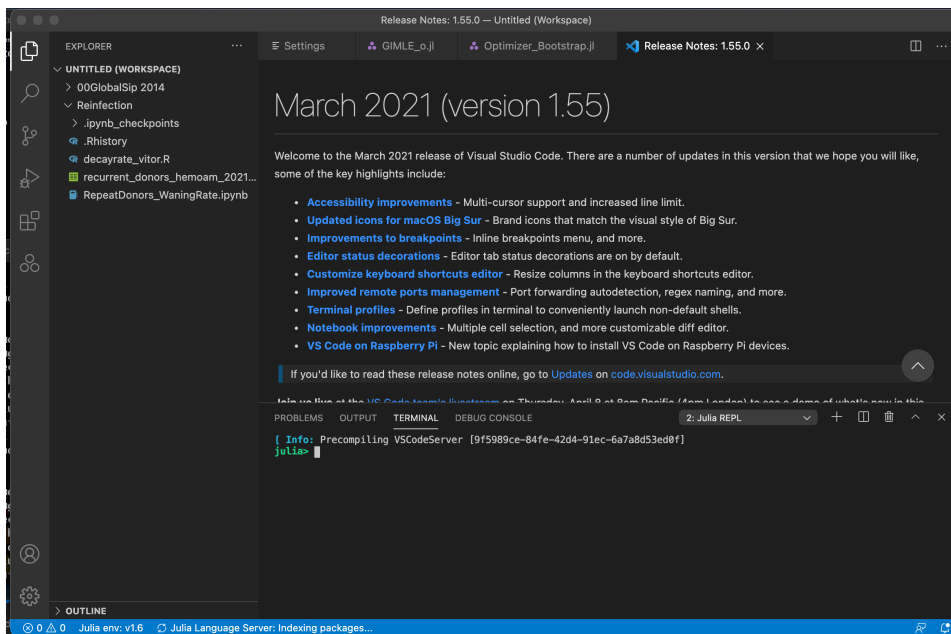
Release Notes: 1.55.0 — Untitled (Workspace)

EXPLORER ···

UNTITLED (WORKSPACE)
00GlobalSip 2014
Reinfection
.ipynb_checkpoints
.Rhistory
decayrate_vitor.R
recurrent_donors_hemoam_2021...
RepeatDonors_WaningRate.ipynb

OUTLINE

Settings
GIMLE_o.jl
Optimizer_Bootstrap.jl
Release Notes: 1.55.0 ×

March 2021 (version 1.55)

Welcome to the March 2021 release of Visual Studio Code. There are a number of updates in this version that we hope you will like, some of the key highlights include:

- **Accessibility improvements** - Multi-cursor support and increased line limit.
- **Updated icons for macOS Big Sur** - Brand icons that match the visual style of Big Sur.
- **Improvements to breakpoints** - Inline breakpoints menu, and more.
- **Editor status decorations** - Editor tab status decorations are on by default.
- **Customize keyboard shortcuts editor** - Resize columns in the keyboard shortcuts editor.
- **Improved remote ports management** - Port forwarding autodetection, regex naming, and more.
- **Terminal profiles** - Define profiles in terminal to conveniently launch non-default shells.
- **Notebook improvements** - Multiple cell selection, and more customizable diff editor.
- **VS Code on Raspberry Pi** - New topic explaining how to install VS Code on Raspberry Pi devices.

If you'd like to read these release notes online, go to Updates on code.visualstudio.com.

Join us live at the VS Code team's livestream on Thursday, April 8 at 8am Pacific (4pm London) to see a demo of what's new in this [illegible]

PROBLEMS OUTPUT TERMINAL DEBUG CONSOLE
2: Julia REPL

[ Info: Precompiling VSCodeServer [9f5989ce-84fe-42d4-91ec-6a7a8d53ed0f]
julia>

⊗ 0 ⚠ 0 Julia env: v1.6 Julia Language Server: Indexing packages...